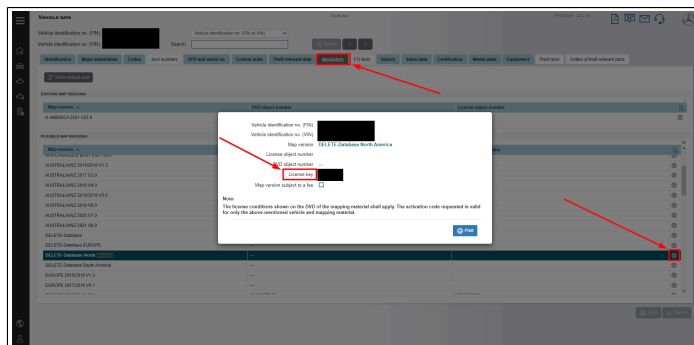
Vehicle data

Vehicle identification no. (FIN)
Vehicle identification no. (VIN)
Vehicle identification no. (FIN or VIN)
Search:

Identification | Major assemblies | Codes | SAA numbers | VPD and serial no. | Control units | Theft relevant data | Navigation | FQ item | History | Sales data | Certification | Model pots | Equipment | Paint facts | Orders of theft relevant parts

Reset default view

EXISTING MAP VERSIONS
Map version | DVD object number | License object number
N AMERICA 2021 V32.0

POSSIBLE MAP VERSIONS
Map version
AUSTRALIA/NZ 2017 V3.0
AUSTRALIA/NZ 2018/2019 V1.0
AUSTRALIA/NZ 2019 V4.0
AUSTRALIA/NZ 2019/2019 V5.0
AUSTRALIA/NZ 2020 V6.0
AUSTRALIA/NZ 2021 V7.0
AUSTRALIA/NZ 2021 V8.0
DELETE-Database
DELETE-Database EUROPE
DELETE-Database North
DELETE-Database South America
EUROPE 2015/2016 V1.0
EUROPE 2017/2018 V8.1

Vehicle identification no. (FIN)
Vehicle identification no. (VIN)
Map version DELETE-Database North America
License object number
DVD object number ...
License key
Map version subject to a fee

Note:
The license conditions shown on the DVD of the mapping material shall apply. The activation code requested is valid for only the above-mentioned vehicle and mapping material.

Print